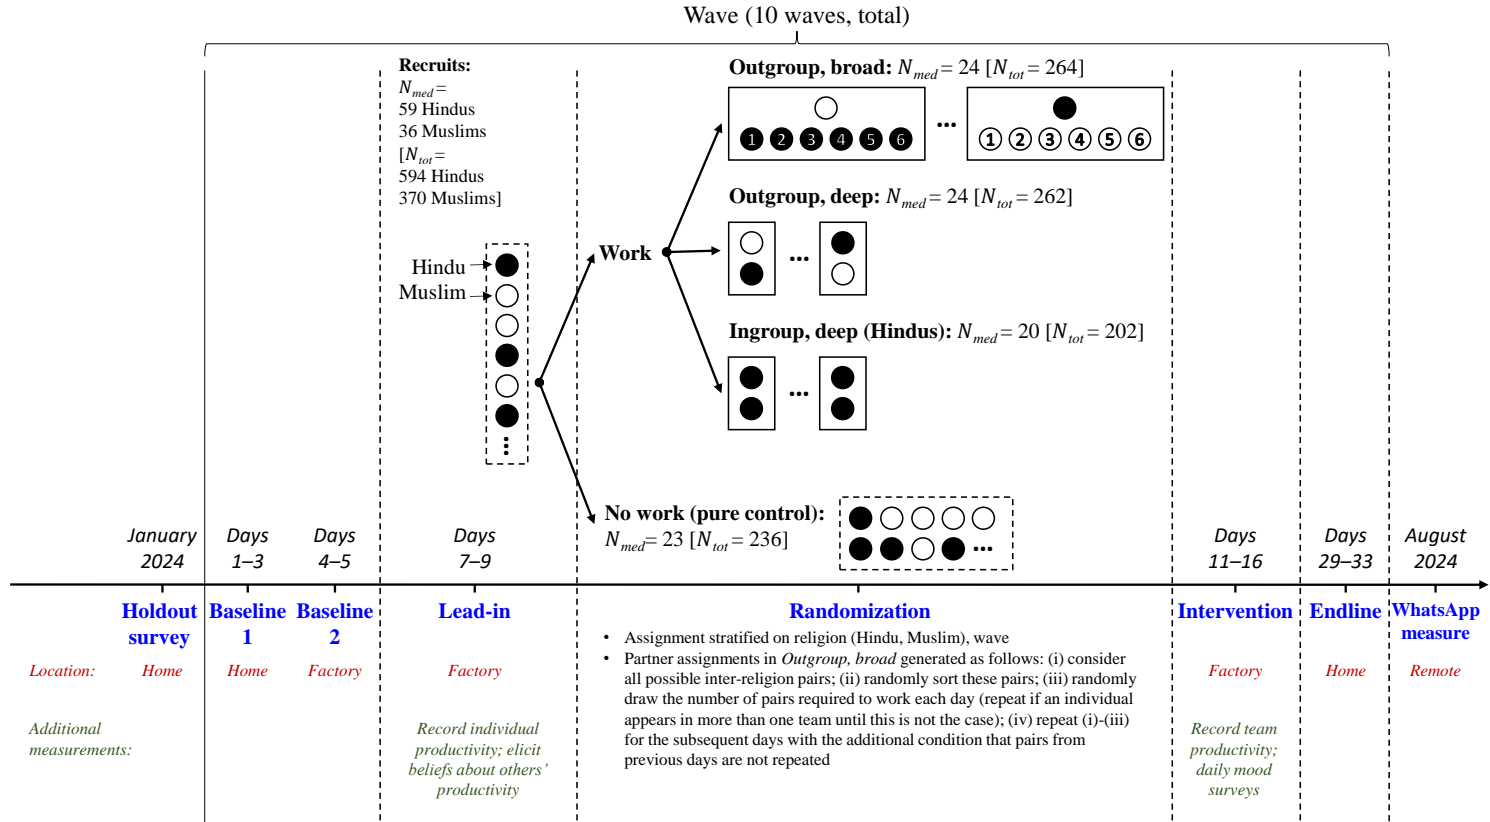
Wave (10 waves, total)

Recruits:
$N_{med}$ =
59 Hindus
36 Muslims
[$N_{tot}$ =
594 Hindus
370 Muslims]

Hindu
Muslim

Work

Outgroup, broad: $N_{med}$ = 24 [$N_{tot}$ = 264]

1 2 3 4 5 6 ... 1 2 3 4 5 6

Outgroup, deep: $N_{med}$ = 24 [$N_{tot}$ = 262]

...

Ingroup, deep (Hindus): $N_{med}$ = 20 [$N_{tot}$ = 202]

...

No work (pure control): $N_{med}$ = 23 [$N_{tot}$ = 236]

...

January 2024
Days 1–3
Days 4–5
Days 7–9
Days 11–16
Days 29–33
August 2024

Holdout survey
Baseline 1
Baseline 2
Lead-in
Randomization
Intervention
Endline
WhatsApp measure

• Assignment stratified on religion (Hindu, Muslim), wave
• Partner assignments in *Outgroup, broad* generated as follows: (i) consider all possible inter-religion pairs; (ii) randomly sort these pairs; (iii) randomly draw the number of pairs required to work each day (repeat if an individual appears in more than one team until this is not the case); (iv) repeat (i)-(iii) for the subsequent days with the additional condition that pairs from previous days are not repeated

Location: Home Home Factory Factory Factory Home Remote

Additional measurements:

Record individual productivity; elicit beliefs about others' productivity

Record team productivity; daily mood surveys